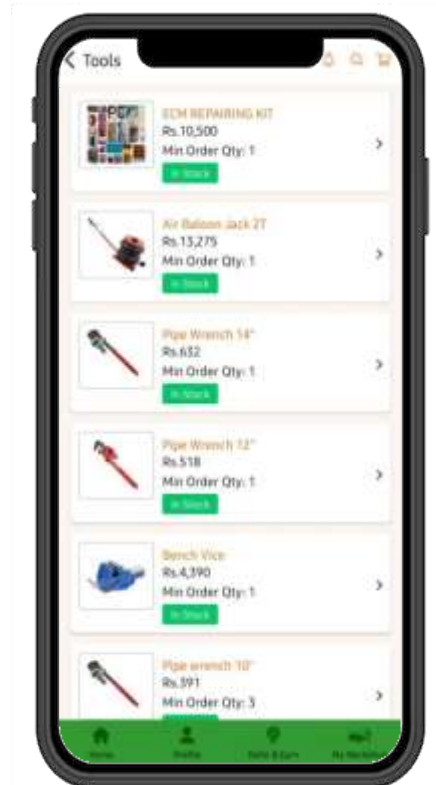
Tools

ECM REPAIRING KIT
Rs.10,500
Min Order Qty: 1
In Stock

Air Baloon Jack 2T
Rs.13,275
Min Order Qty: 1
In Stock

Pipe Wrench 14"
Rs.632
Min Order Qty: 1
In Stock

Pipe Wrench 12"
Rs.518
Min Order Qty: 1
In Stock

Bench Vice
Rs.4,390
Min Order Qty: 1
In Stock

Pipe wrench 10"
Rs.391
Min Order Qty: 3

Home
Profile
Refer & Earn
My Wishlist